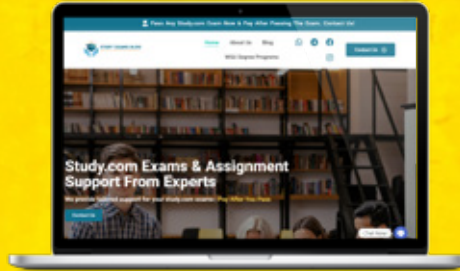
🎓 Pass Any Study.com Exam Now & Pay After Passing The Exam. Contact Us!

STUDY EXAMS HELP

Home About Us Blog

WGU Degree Programs

Contact Us

Study.com Exams & Assignment Support From Experts

We provide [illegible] support for your study.com exams. Pay After You Pass

Contact Us

Chat Now